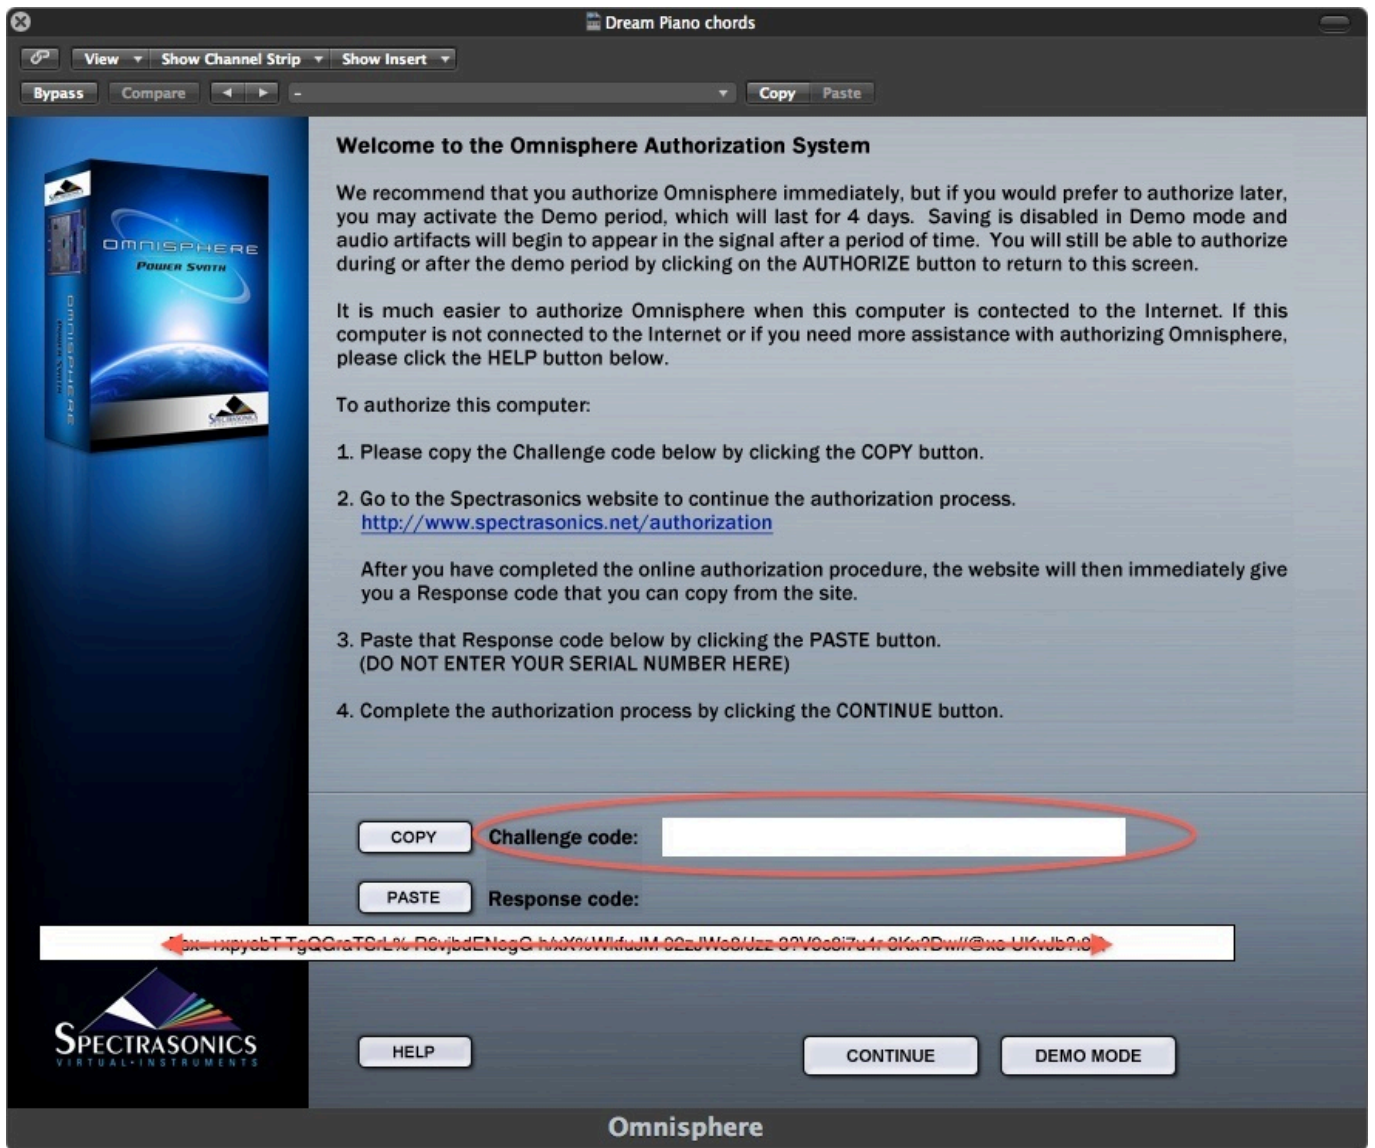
Dream Piano chords

View Show Channel Strip Show Insert

Bypass Compare - Copy Paste

OMNISPHERE
POWER SYNTH

Welcome to the Omnisphere Authorization System

We recommend that you authorize Omnisphere immediately, but if you would prefer to authorize later, you may activate the Demo period, which will last for 4 days. Saving is disabled in Demo mode and audio artifacts will begin to appear in the signal after a period of time. You will still be able to authorize during or after the demo period by clicking on the AUTHORIZE button to return to this screen.

It is much easier to authorize Omnisphere when this computer is contected to the Internet. If this computer is not connected to the Internet or if you need more assistance with authorizing Omnisphere, please click the HELP button below.

To authorize this computer:

1. Please copy the Challenge code below by clicking the COPY button.

2. Go to the Spectrasonics website to continue the authorization process.
http://www.spectrasonics.net/authorization

After you have completed the online authorization procedure, the website will then immediately give you a Response code that you can copy from the site.

3. Paste that Response code below by clicking the PASTE button.
(DO NOT ENTER YOUR SERIAL NUMBER HERE)

4. Complete the authorization process by clicking the CONTINUE button.

COPY Challenge code:

PASTE Response code:

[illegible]

SPECTRASONICS
VIRTUAL·INSTRUMENTS

HELP CONTINUE DEMO MODE

Omnisphere